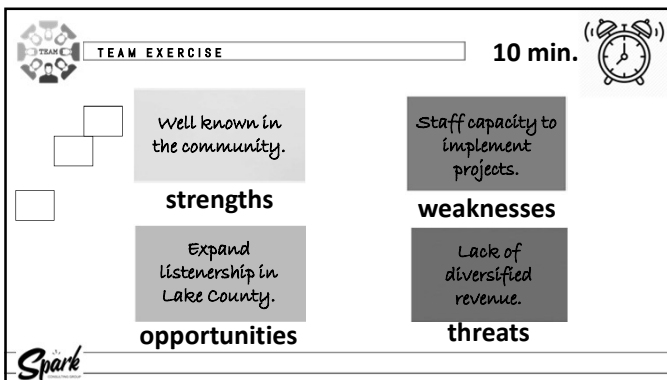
TEAM

TEAM EXERCISE

10 min.

Well known in the community.

strengths

Staff capacity to implement projects.

weaknesses

Expand listenership in Lake County.

opportunities

Lack of diversified revenue.

threats

Spark